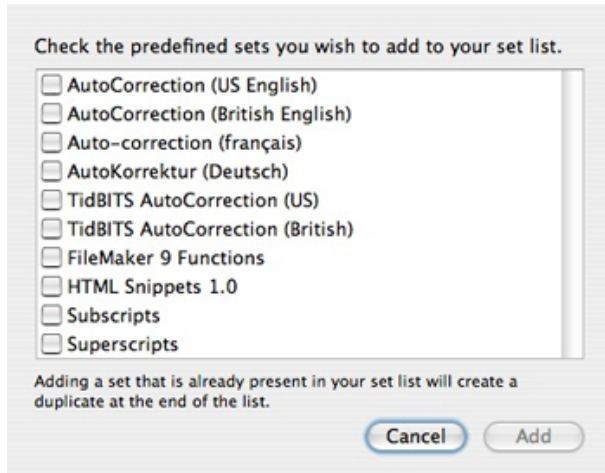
Check the predefined sets you wish to add to your set list.

AutoCorrection (US English)
AutoCorrection (British English)
Auto-correction (français)
AutoKorrektur (Deutsch)
TidBITS AutoCorrection (US)
TidBITS AutoCorrection (British)
FileMaker 9 Functions
HTML Snippets 1.0
Subscripts
Superscripts

Adding a set that is already present in your set list will create a duplicate at the end of the list.

Cancel
Add